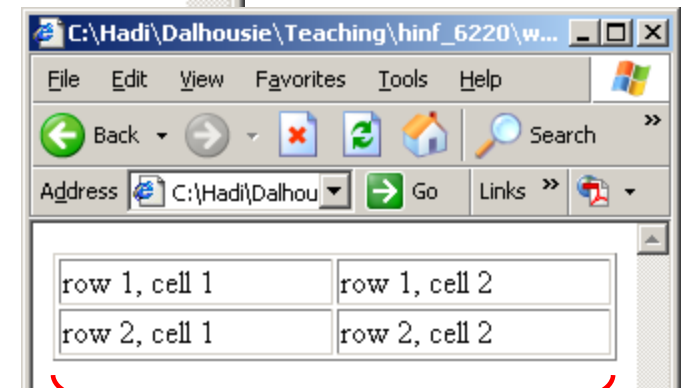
C:\Hadi\Dalhousie\Teaching\hinf_6220\w...

File Edit View Favorites Tools Help

Back Search »

Address C:\Hadi\Dalhou Go Links »

| row 1, cell 1 | row 1, cell 2 |
|---|---|
| row 2, cell 1 | row 2, cell 2 |